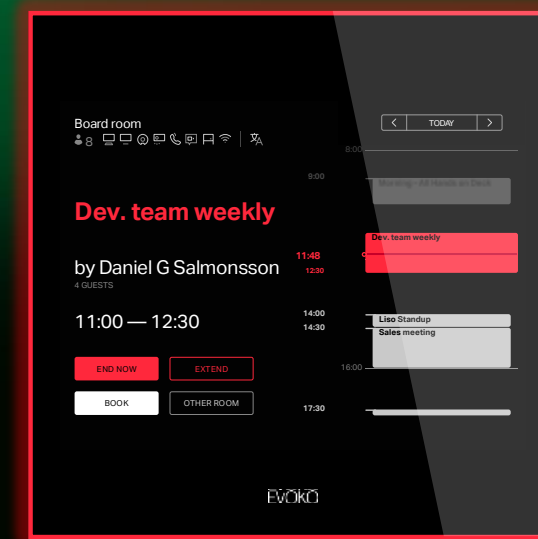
Board room
8

Dev. team weekly

by Daniel G Salmonsson
4 GUESTS

11:00 — 12:30

END NOW
EXTEND
BOOK
OTHER ROOM

9:00
11:48
12:30
14:00
14:30
17:30

TODAY
8:00
Morning - All Hands on Deck
Dev. team weekly
Liso Standup
Sales meeting
16:00

EVOKO